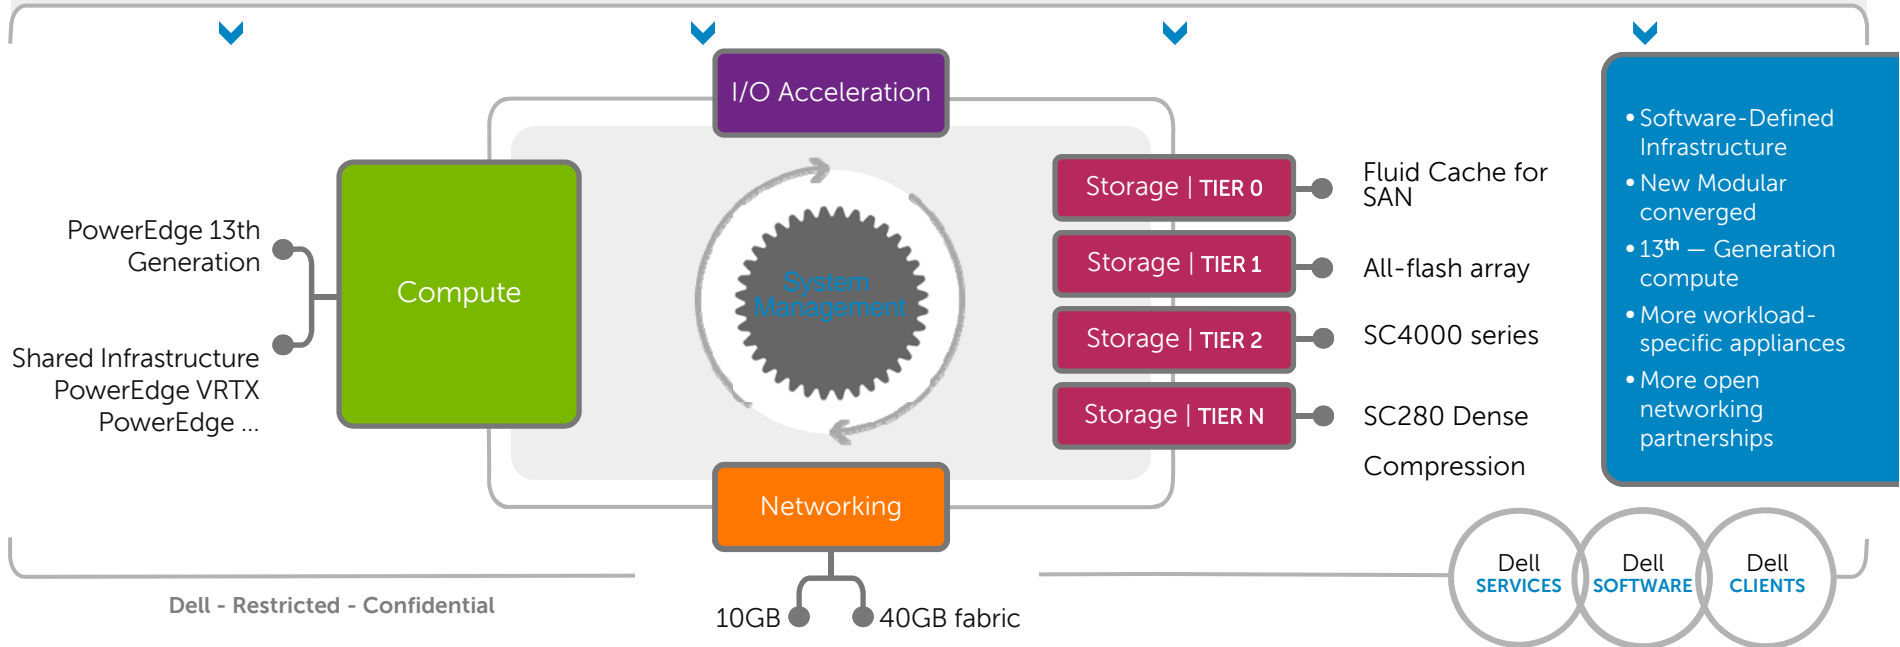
I/O Acceleration

PowerEdge 13th Generation

Shared Infrastructure PowerEdge VRTX PowerEdge ...

Compute

System Management

Storage | TIER 0

Storage | TIER 1

Storage | TIER 2

Storage | TIER N

Fluid Cache for SAN

All-flash array

SC4000 series

SC280 Dense

Compression

• Software-Defined Infrastructure
• New Modular converged
• $13^{th}$ — Generation compute
• More workload-specific appliances
• More open networking partnerships

Networking

10GB

40GB fabric

Dell - Restricted - Confidential

Dell SERVICES

Dell SOFTWARE

Dell CLIENTS